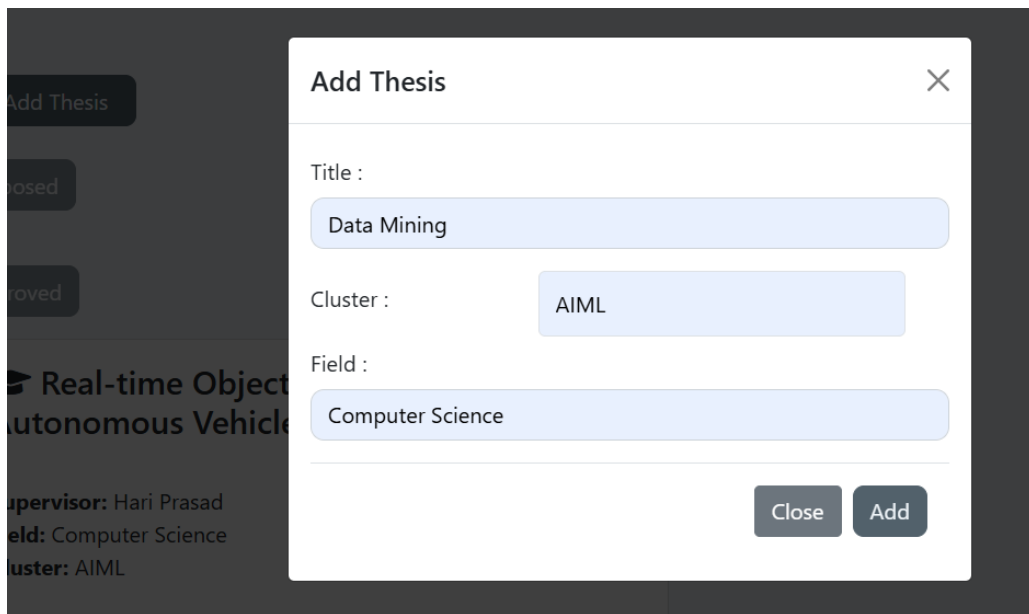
Add Thesis

posed

roved

Real-time Object
utonomous Vehicle

upervisor: Hari Prasad
eld: Computer Science
luster: AIML

Add Thesis

×

Title :

Data Mining

Cluster :

AIML

Field :

Computer Science

Close

Add